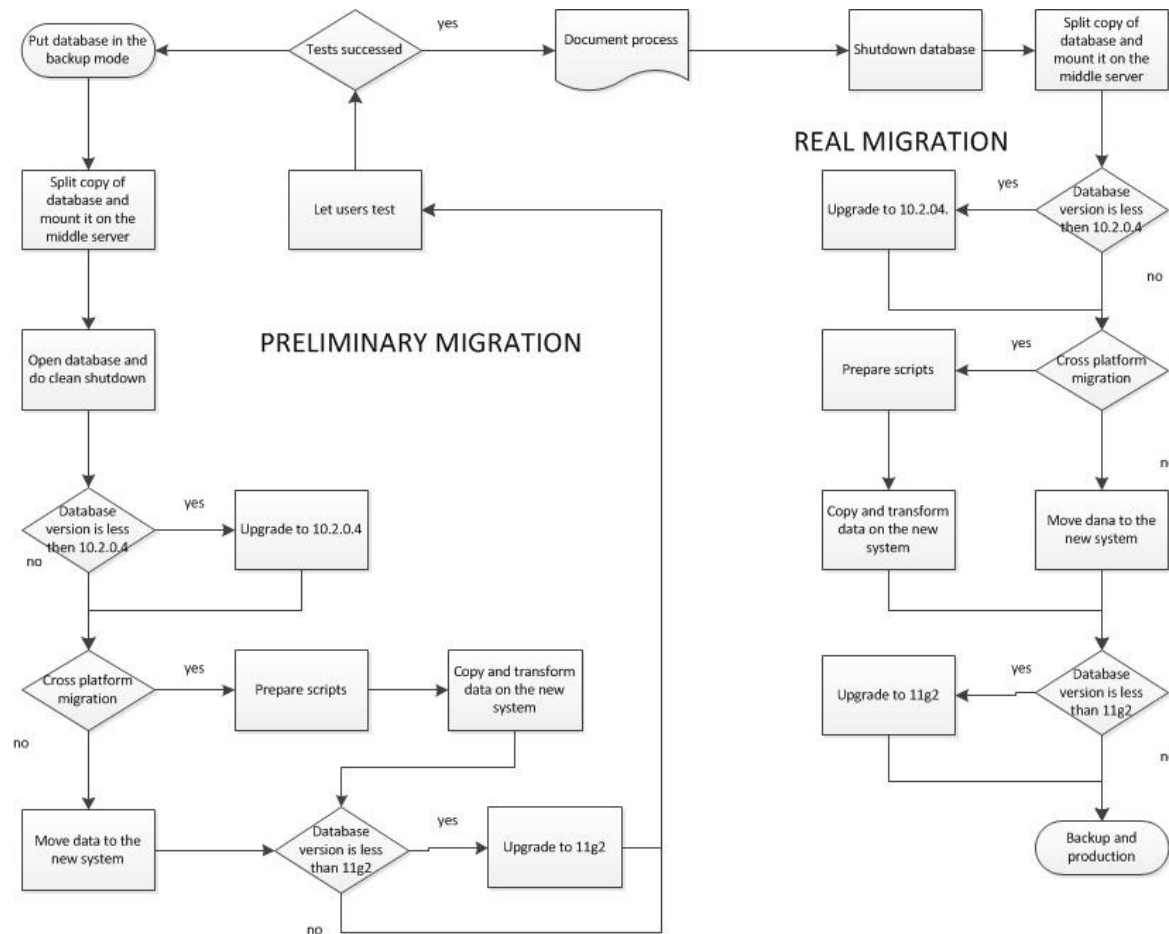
Put database in the backup mode

Tests successed

yes

Document process

Shutdown database

Split copy of database and mount it on the middle server

REAL MIGRATION

Split copy of database and mount it on the middle server

Let users test

yes

Upgrade to 10.2.04.

Database version is less then 10.2.0.4

no

PRELIMINARY MIGRATION

Open database and do clean shutdown

yes

Prepare scripts

Cross platform migration

no

Database version is less then 10.2.0.4

yes

Upgrade to 10.2.0.4

no

Copy and transform data on the new system

Move dana to the new system

Cross platform migration

yes

Prepare scripts

Copy and transform data on the new system

yes

Upgrade to 11g2

Database version is less than 11g2

no

no

Move data to the new system

Database version is less than 11g2

yes

Upgrade to 11g2

Backup and production

no